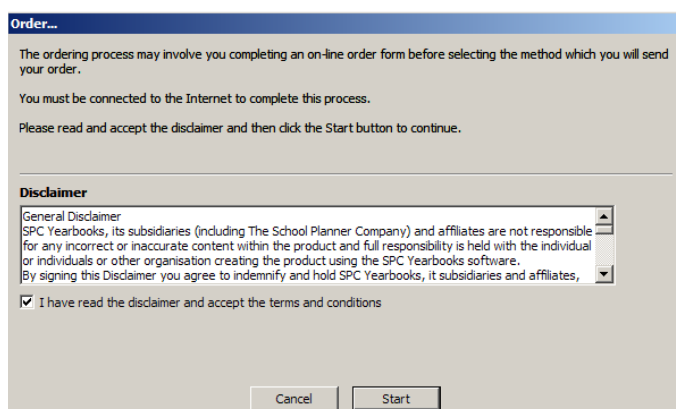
Order...

The ordering process may involve you completing an on-line order form before selecting the method which you will send your order.

You must be connected to the Internet to complete this process.

Please read and accept the disclaimer and then click the Start button to continue.

Disclaimer

General Disclaimer
SPC Yearbooks, its subsidiaries (including The School Planner Company) and affiliates are not responsible for any incorrect or inaccurate content within the product and full responsibility is held with the individual or individuals or other organisation creating the product using the SPC Yearbooks software.
By signing this Disclaimer you agree to indemnify and hold SPC Yearbooks, it subsidiaries and affiliates,

I have read the disclaimer and accept the terms and conditions

Cancel Start